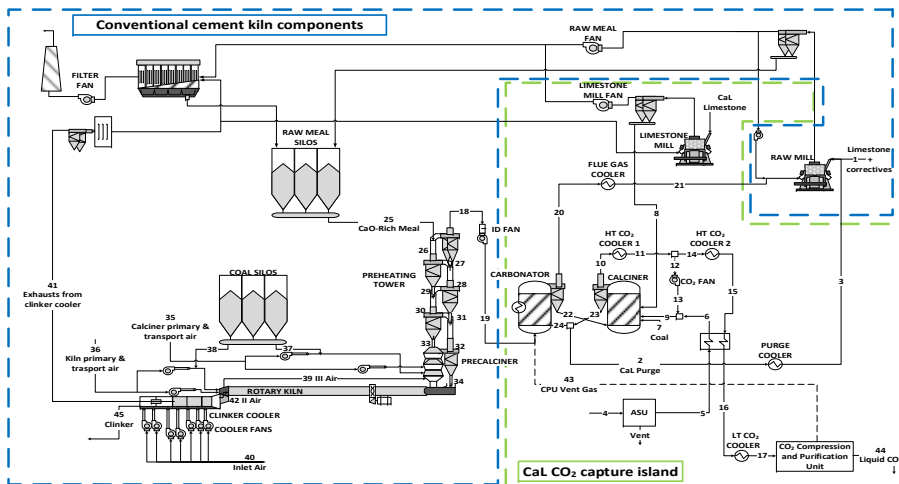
Conventional cement kiln components

RAW MEAL FAN

FILTER FAN

LIMESTONE MILL FAN

CaL Limestone

LIMESTONE MILL

RAW MEAL SILOS

RAW MILL

Limestone 1 + correctives

FLUE GAS COOLER

21

20

8

25 CaO-Rich Meal

18

ID FAN

HT $CO_2$ COOLER 1

HT $CO_2$ COOLER 2

11

14

10

12

$CO_2$ FAN

26

27

PREHEATING TOWER

28

29

CARBONATOR

CALCINER

13

15

3

41 Exhausts from clinker cooler

COAL SILOS

30

31

19

22

23

9

6

35 Calciner primary & transport air

32

33

24

7 Coal

36 Kiln primary & trasport air

37

38

PRECALCINER

PURGE COOLER

2 CaL Purge

39 III Air

34

ROTARY KILN

43 CPU Vent Gas

42 II Air

45 Clinker

CLINKER COOLER

COOLER FANS

4

ASU

5

16

Vent

40 Inlet Air

LT $CO_2$ COOLER

17

$CO_2$ Compression and Purification Unit

44 Liquid CO

CaL $CO_2$ capture island